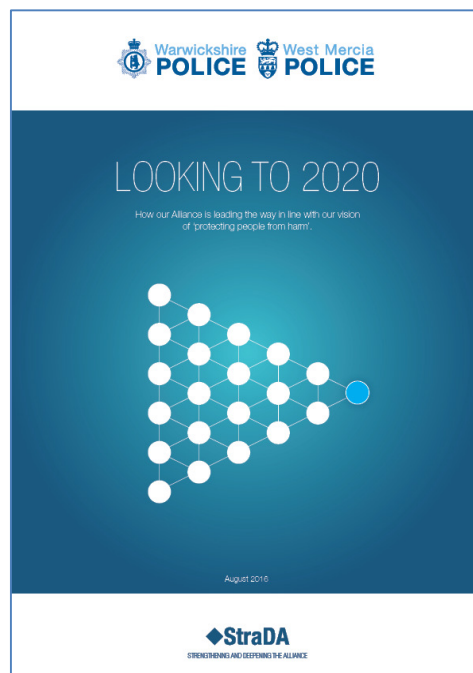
Warwickshire POLICE

West Mercia POLICE

LOOKING TO 2020

How our Alliance is leading the way in line with our vision of 'protecting people from harm'.

August 2016

StraDA

STRENGTHENING AND DEEPENING THE ALLIANCE